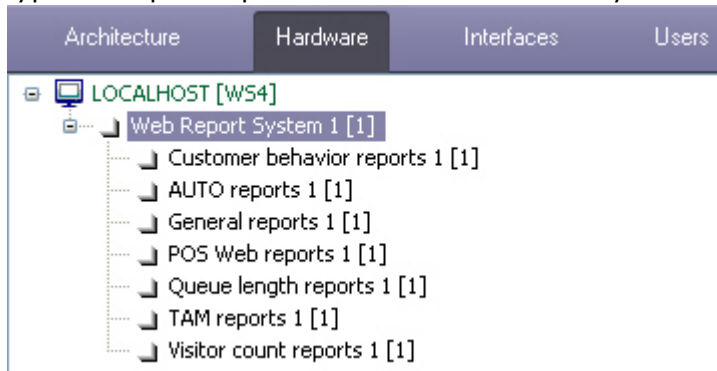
Architecture
Hardware
Interfaces
Users

LOCALHOST [WS4]
Web Report System 1 [1]
Customer behavior reports 1 [1]
AUTO reports 1 [1]
General reports 1 [1]
POS Web reports 1 [1]
Queue length reports 1 [1]
TAM reports 1 [1]
Visitor count reports 1 [1]